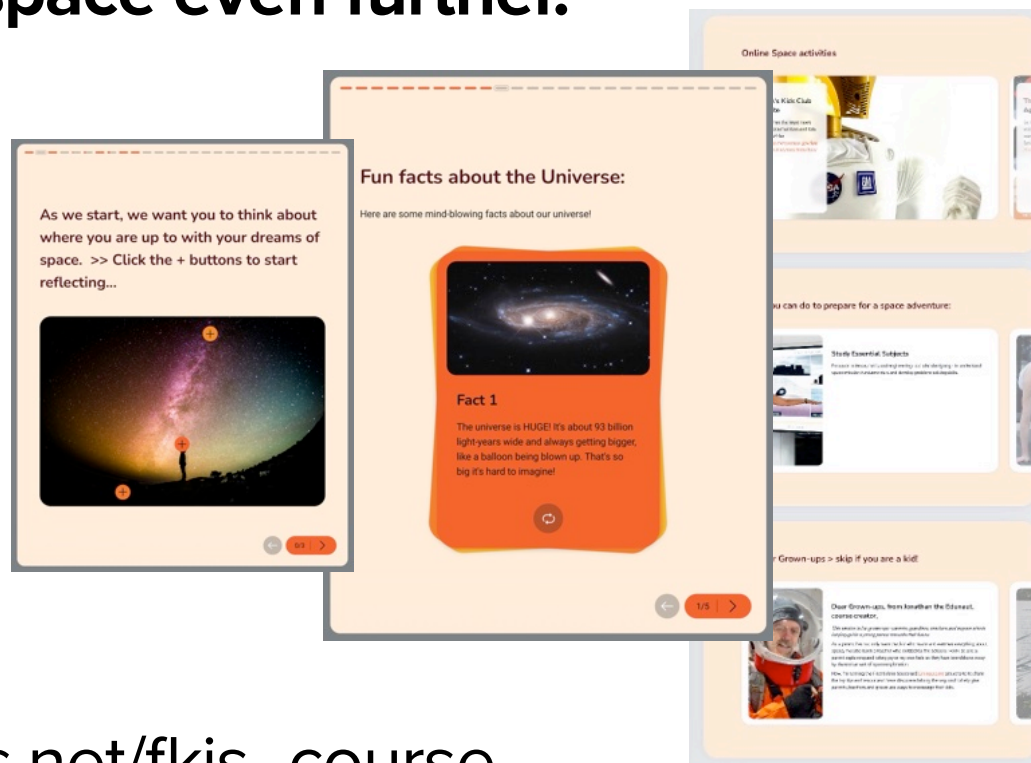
space even further.

As we start, we want you to think about where you are up to with your dreams of space. >> Click the + buttons to start reflecting...

0/3

Fun facts about the Universe:

Here are some mind-blowing facts about our universe!

Fact 1

The universe is HUGE! It's about 93 billion light-years wide and always getting bigger, like a balloon being blown up. That's so big it's hard to imagine!

1/5

Online Space activities

's Kids Club

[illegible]

ou can do to prepare for a space adventure:

Study Essential Subjects

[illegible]

r Grown-ups > skip if you are a kid!

Dear Grown-ups, from Jonathan the Edunaut, course creator.

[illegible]

s.net/fkis_course